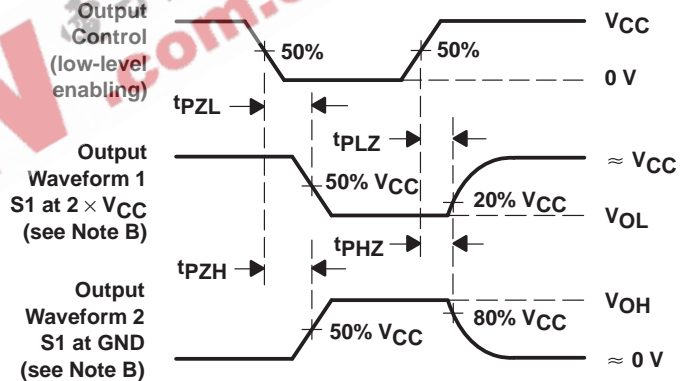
Output Control (low-level enabling)

50%

50%

$V_{CC}$

0 V

$t_{PZL}$

$t_{PLZ}$

Output Waveform 1 S1 at $2 \times V_{CC}$ (see Note B)

50% $V_{CC}$

20% $V_{CC}$

$\approx V_{CC}$

$V_{OL}$

$t_{PZH}$

$t_{PHZ}$

Output Waveform 2 S1 at GND (see Note B)

50% $V_{CC}$

80% $V_{CC}$

$V_{OH}$

$\approx 0$ V